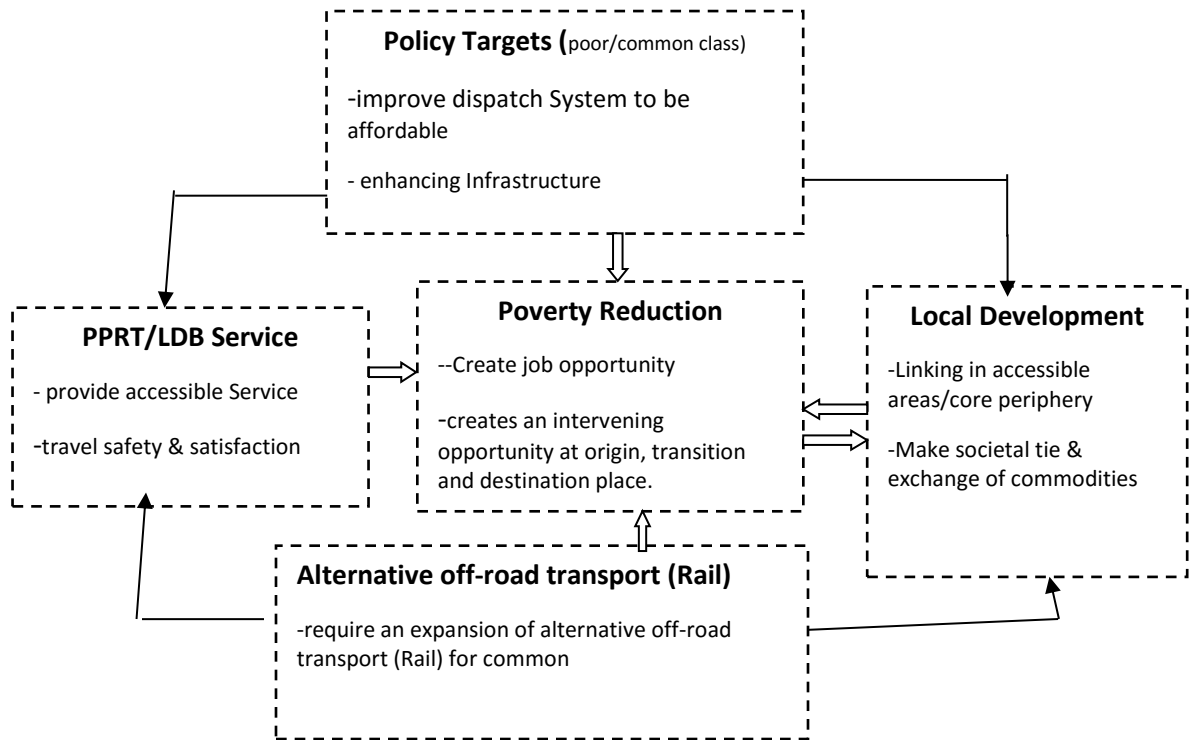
Policy Targets (poor/common class)

-improve dispatch System to be affordable

- enhancing Infrastructure

PPRT/LDB Service

- provide accessible Service

-travel safety & satisfaction

Poverty Reduction

--Create job opportunity

-creates an intervening opportunity at origin, transition and destination place.

Local Development

-Linking in accessible areas/core periphery

-Make societal tie & exchange of commodities

Alternative off-road transport (Rail)

-require an expansion of alternative off-road transport (Rail) for common